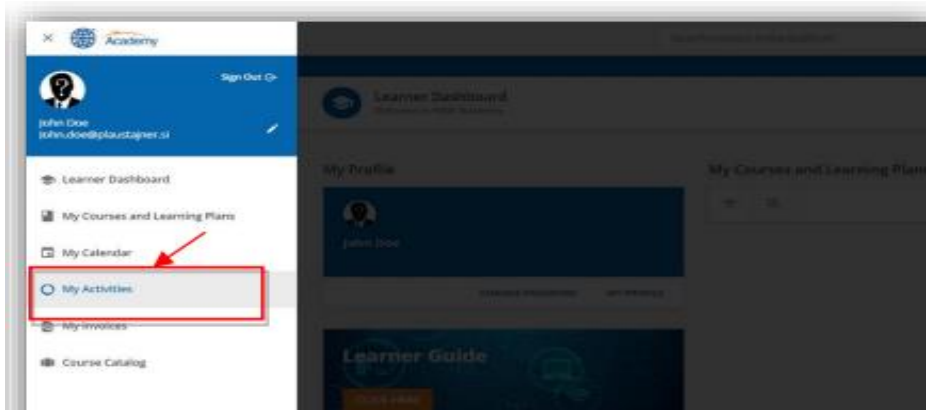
× Academy

Sign Out

John Doe
john.doe@plaustajner.si

Learner Dashboard

My Courses and Learning Plans

My Calendar

My Activities

My Invoices

Course Catalog

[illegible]

Learner Dashboard
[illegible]

My Profile

John Doe

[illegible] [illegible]

Learner Guide

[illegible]

My Courses and Learning Plans